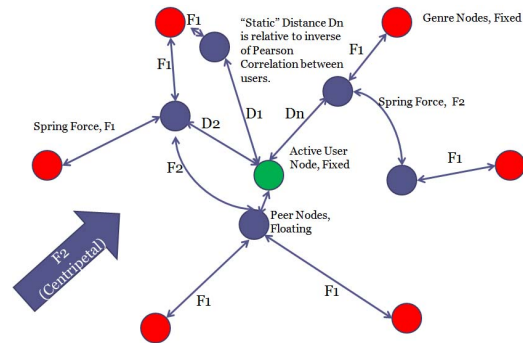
F1

"Static" Distance Dn is relative to inverse of Pearson Correlation between users.

Genre Nodes, Fixed

F1

F1

D1

Dn

Spring Force, F2

Spring Force, F1

D2

Active User Node, Fixed

F2

F1

Peer Nodes, Floating

F2 (Centripetal)

F1

F1